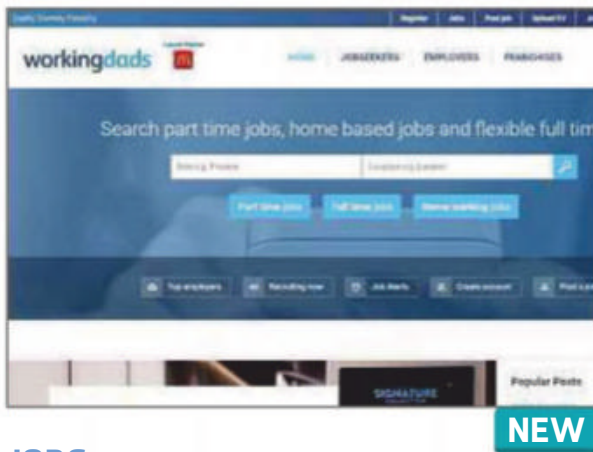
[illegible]

Register | Jobs | Post job | Upload CV

workingdads

HOME JOBSEEKERS EMPLOYERS FRANCHISES

Search part time jobs, home based jobs and flexible full tim

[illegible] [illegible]

Part time jobs Full time jobs Home working jobs

Top employers Recruiting now Job alerts Create account Post a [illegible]

SIGNATURE

Popular Posts

NEW

JOBS